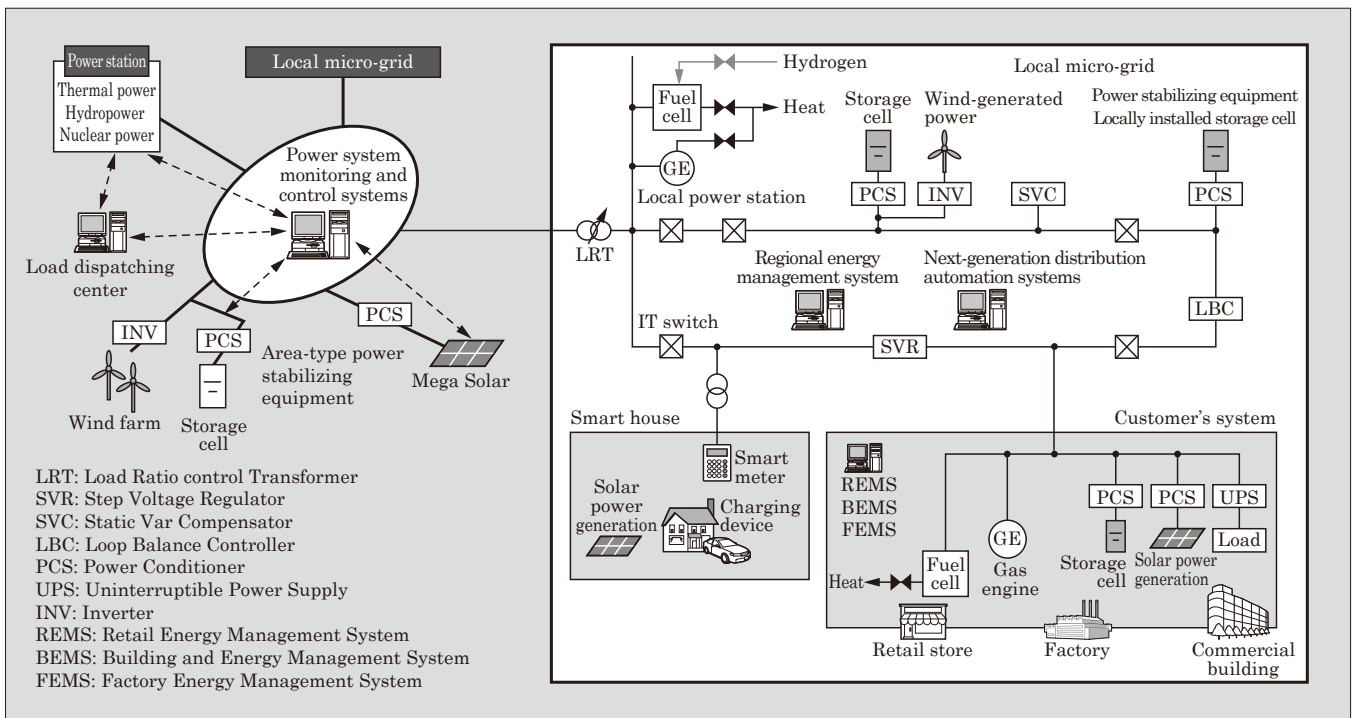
Power station
Thermal power
Hydropower
Nuclear power

Local micro-grid

Power system monitoring and control systems

Load dispatching center

INV
PCS
PCS

Area-type power stabilizing equipment

Mega Solar

Wind farm
Storage cell

LRT: Load Ratio control Transformer
SVR: Step Voltage Regulator
SVC: Static Var Compensator
LBC: Loop Balance Controller
PCS: Power Conditioner
UPS: Uninterruptible Power Supply
INV: Inverter
REMS: Retail Energy Management System
BEMS: Building and Energy Management System
FEMS: Factory Energy Management System

Hydrogen
Local micro-grid
Fuel cell
Heat
Storage cell
Wind-generated power
Power stabilizing equipment
Locally installed storage cell
GE
Local power station
PCS
INV
SVC
PCS
LRT
Regional energy management system
Next-generation distribution automation systems
LBC
IT switch
SVR

Smart house
Smart meter
Solar power generation
Charging device

Customer's system
REMS
BEMS
FEMS
PCS
PCS
UPS
GE
Fuel cell
Gas engine
Storage cell
Solar power generation
Load
Heat
Retail store
Factory
Commercial building